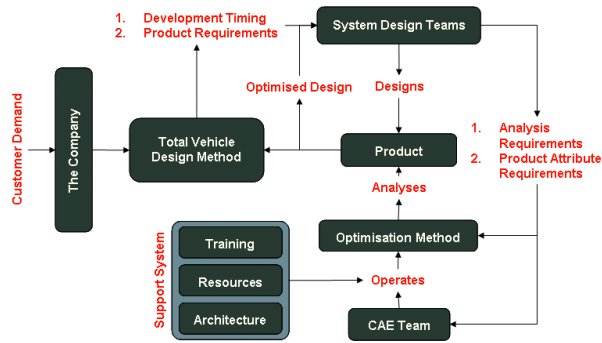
Customer Demand

The Company

1. Development Timing
2. Product Requirements

System Design Teams

Total Vehicle Design Method

Optimised Design

Designs

Product

1. Analysis Requirements
2. Product Attribute Requirements

Analyses

Optimisation Method

Support System

Training

Resources

Architecture

Operates

CAE Team